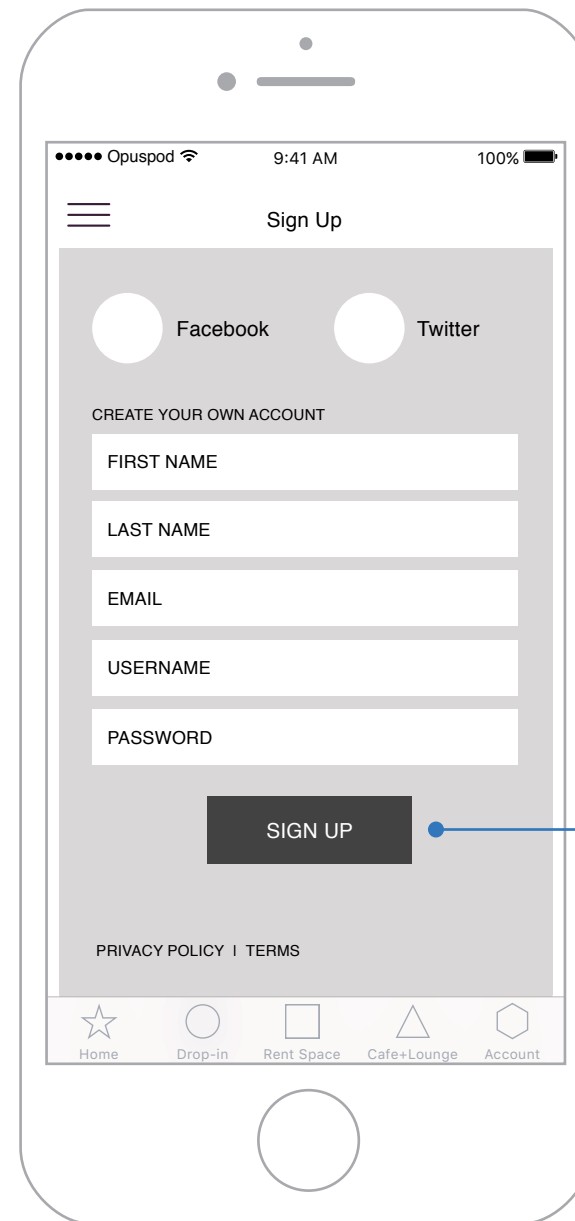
●●●●● Opuspod 9:41 AM 100%

Sign Up

Facebook

Twitter

CREATE YOUR OWN ACCOUNT

FIRST NAME

LAST NAME

EMAIL

USERNAME

PASSWORD

SIGN UP

PRIVACY POLICY I TERMS

Home Drop-in Rent Space Cafe+Lounge Account